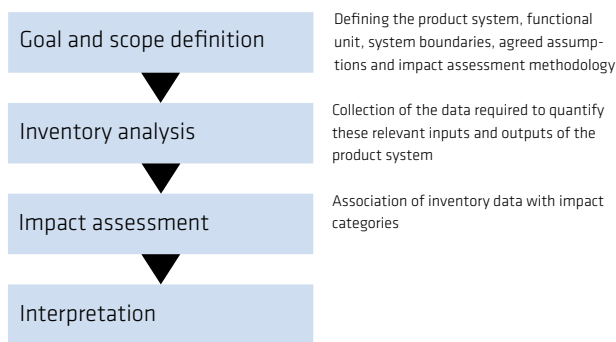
Goal and scope definition

Defining the product system, functional unit, system boundaries, agreed assumptions and impact assessment methodology

Inventory analysis

Collection of the data required to quantify these relevant inputs and outputs of the product system

Impact assessment

Association of inventory data with impact categories

Interpretation